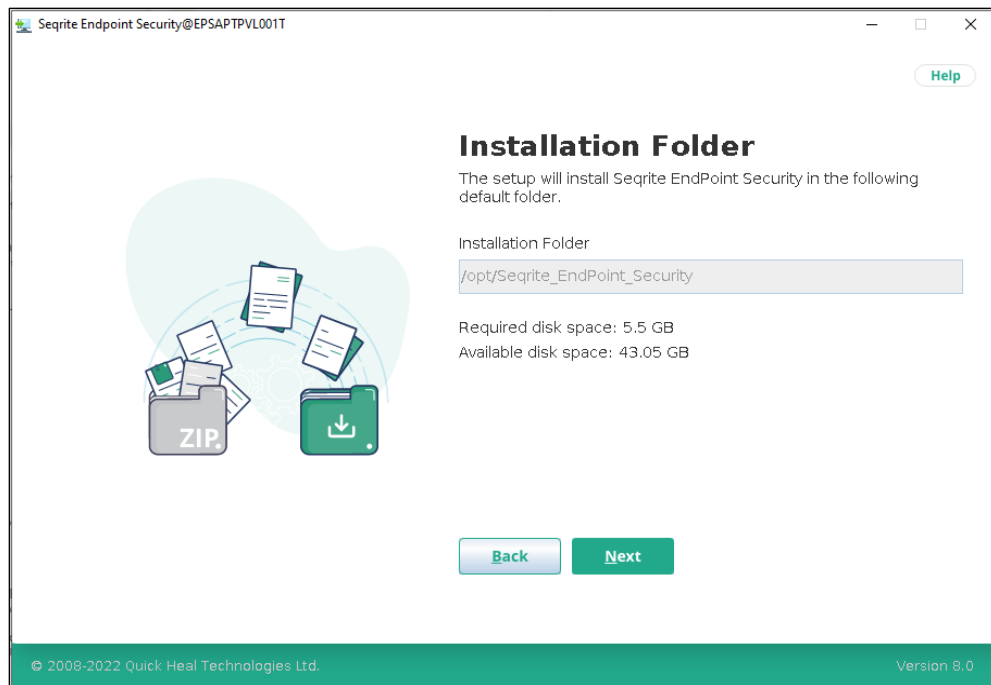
Seqrite Endpoint Security@EPSAPTPVL001T

Help

Installation Folder

The setup will install Seqrite EndPoint Security in the following default folder.

Installation Folder

/opt/Seqrite_EndPoint_Security

Required disk space: 5.5 GB
Available disk space: 43.05 GB

ZIP.

Back

Next

© 2008-2022 Quick Heal Technologies Ltd.

Version 8.0